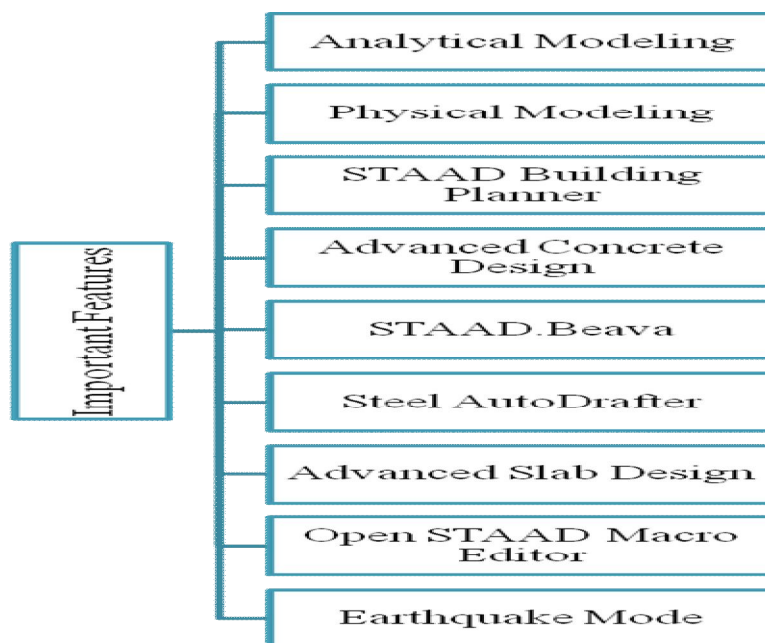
Important Features

Analytical Modeling

Physical Modeling

STAAD Building Planner

Advanced Concrete Design

STAAD.Beava

Steel AutoDrafter

Advanced Slab Design

Open STAAD Macro Editor

Earthquake Mode